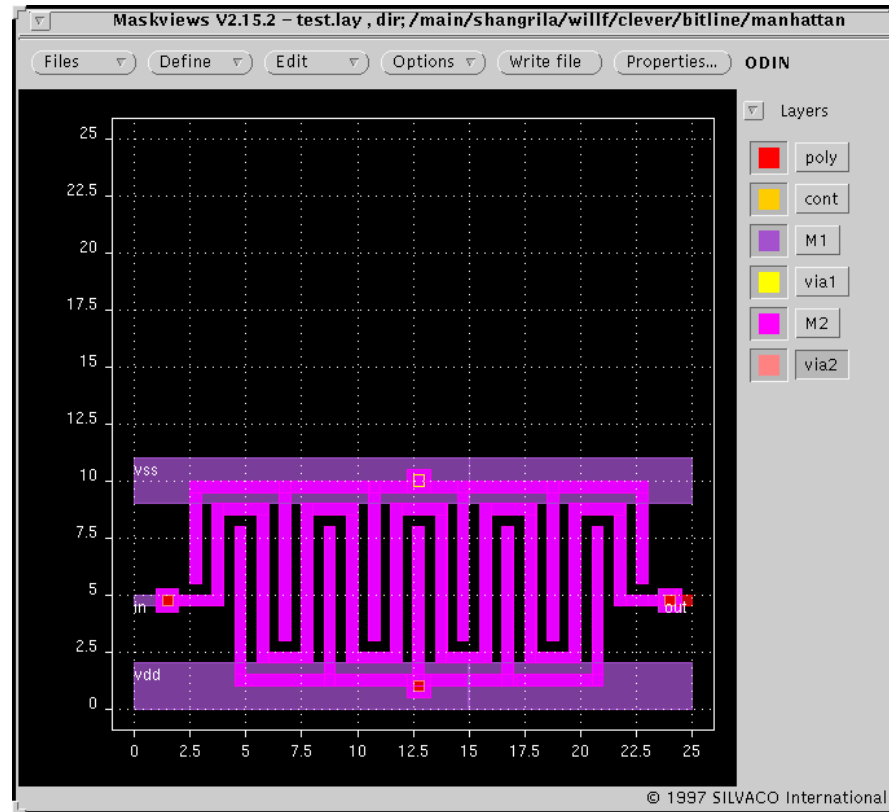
Maskviews V2.15.2 – test.lay , dir; /main/shangrila/willf/clever/bitline/manhattan

Files
Define
Edit
Options
Write file
Properties...
ODIN

Layers
poly
cont
M1
via1
M2
via2

25
22.5
20
17.5
15
12.5
10
7.5
5
2.5
0

vss
in
out
vdd

0
2.5
5
7.5
10
12.5
15
17.5
20
22.5
25

© 1997 SILVACO International